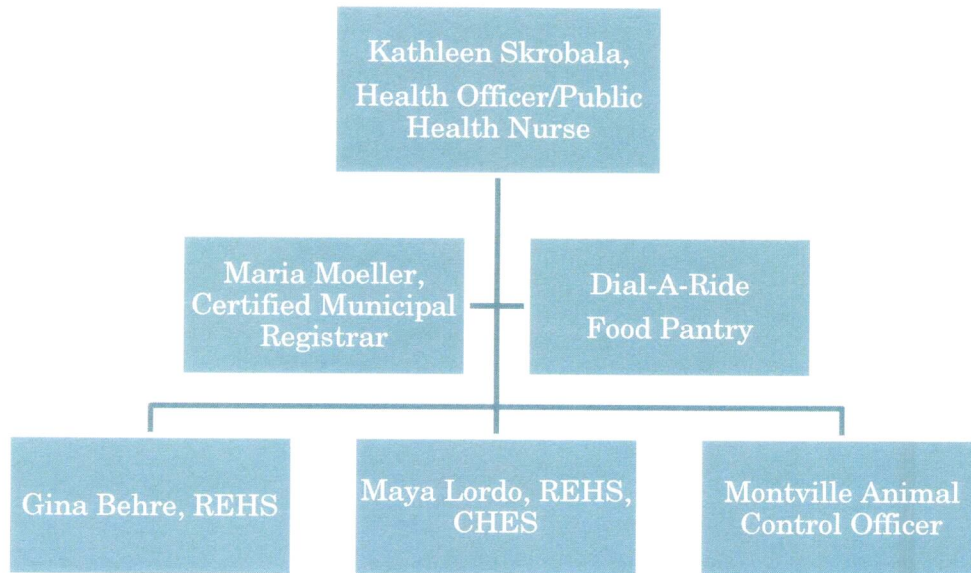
Kathleen Skrobala, Health Officer/Public Health Nurse

Maria Moeller, Certified Municipal Registrar

Dial-A-Ride Food Pantry

Gina Behre, REHS

Maya Lordo, REHS, CHES

Montville Animal Control Officer